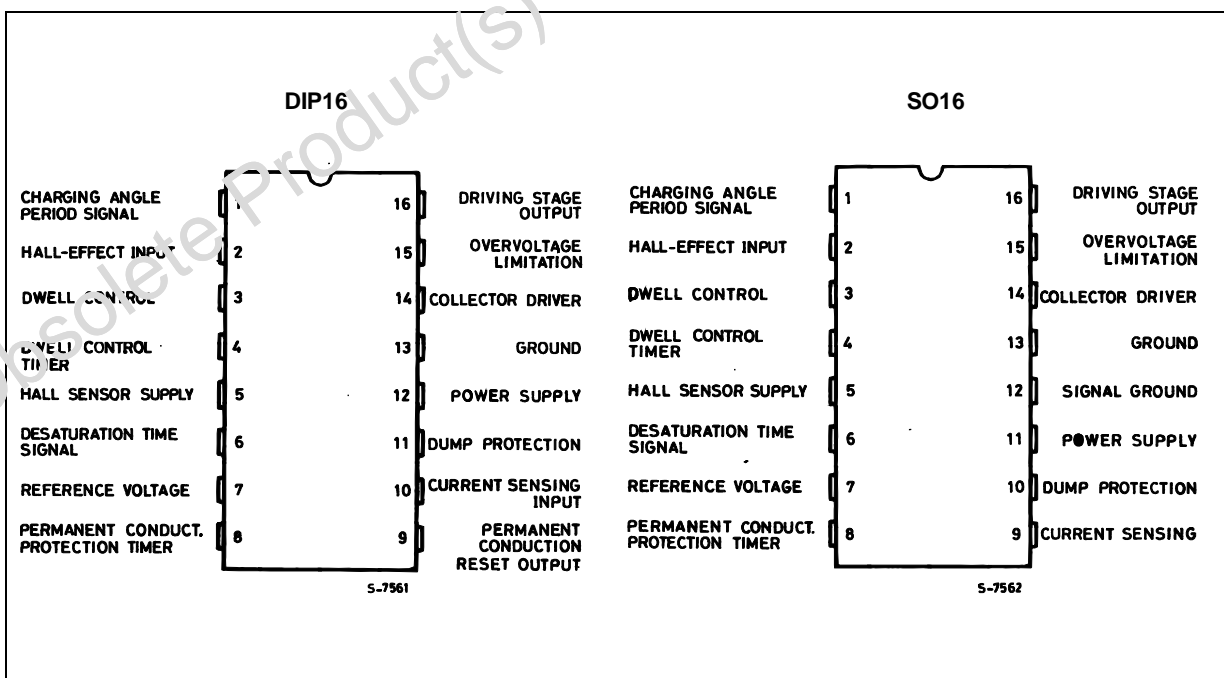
Obsolete Product(s)

DIP16

CHARGING ANGLE PERIOD SIGNAL 1
HALL-EFFECT INPUT 2
DWELL CONTROL 3
DWELL CONTROL TIMER 4
HALL SENSOR SUPPLY 5
DESATURATION TIME SIGNAL 6
REFERENCE VOLTAGE 7
PERMANENT CONDUCT. PROTECTION TIMER 8

16 DRIVING STAGE OUTPUT
15 OVERVOLTAGE LIMITATION
14 COLLECTOR DRIVER
13 GROUND
12 POWER SUPPLY
11 DUMP PROTECTION
10 CURRENT SENSING INPUT
9 PERMANENT CONDUCTION RESET OUTPUT

S-7561

SO16

CHARGING ANGLE PERIOD SIGNAL 1
HALL-EFFECT INPUT 2
DWELL CONTROL 3
DWELL CONTROL TIMER 4
HALL SENSOR SUPPLY 5
DESATURATION TIME SIGNAL 6
REFERENCE VOLTAGE 7
PERMANENT CONDUCT. PROTECTION TIMER 8

16 DRIVING STAGE OUTPUT
15 OVERVOLTAGE LIMITATION
14 COLLECTOR DRIVER
13 GROUND
12 SIGNAL GROUND
11 POWER SUPPLY
10 DUMP PROTECTION
9 CURRENT SENSING

S-7562